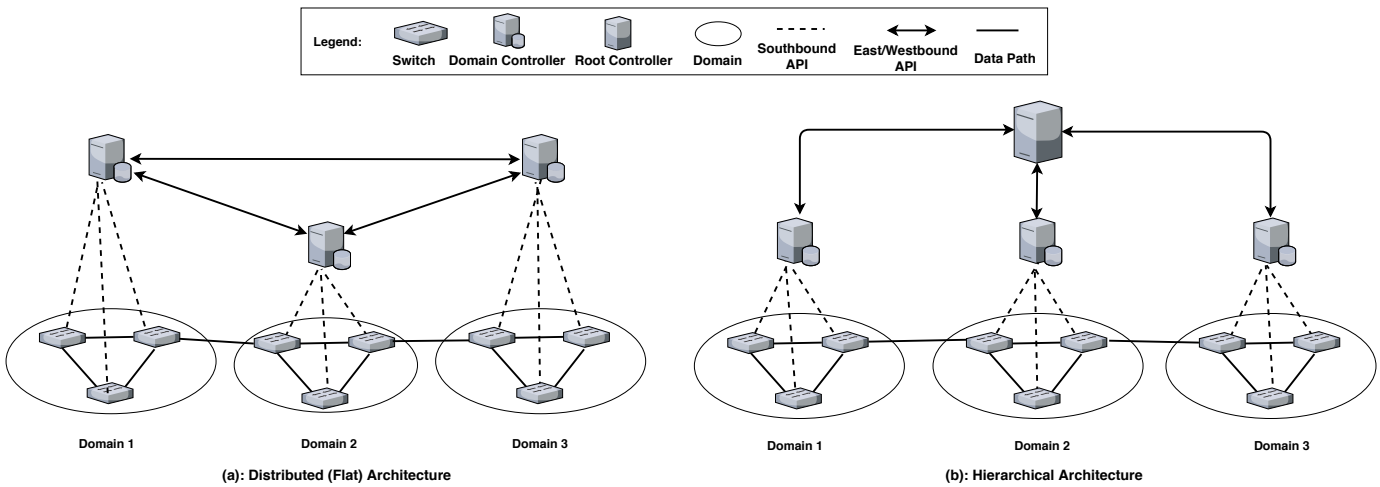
Legend: Switch Domain Controller Root Controller Domain Southbound API East/Westbound API Data Path

Domain 1
Domain 2
Domain 3

(a): Distributed (Flat) Architecture

Domain 1
Domain 2
Domain 3

(b): Hierarchical Architecture